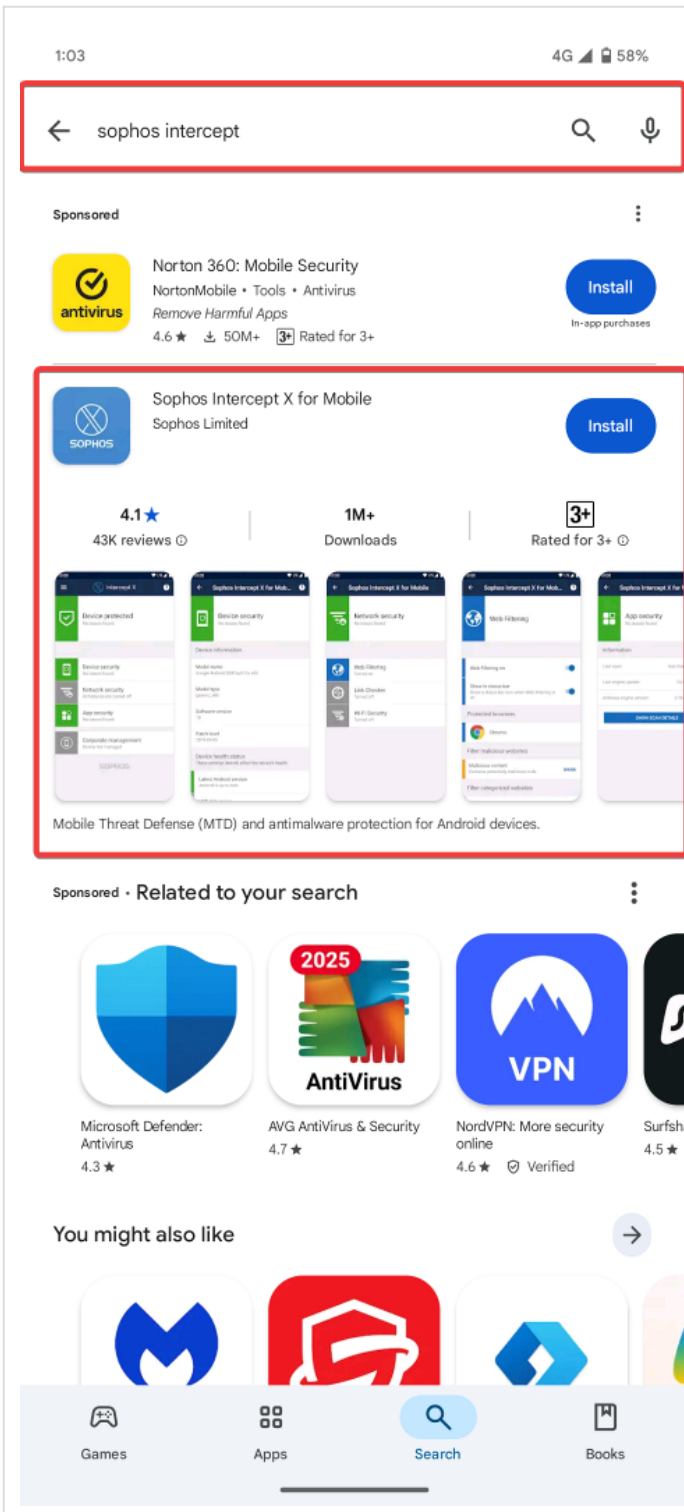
1:03

4G 58%

sophos intercept

Sponsored

antivirus

Norton 360: Mobile Security
NortonMobile • Tools • Antivirus
Remove Harmful Apps
4.6 ★ 50M+ 3+ Rated for 3+

Install
In-app purchases

SOPHOS

Sophos Intercept X for Mobile
Sophos Limited

Install

4.1 ★
43K reviews

1M+
Downloads

3+
Rated for 3+

Mobile Threat Defense (MTD) and antimalware protection for Android devices.

Sponsored • Related to your search

2025
AntiVirus

VPN

Microsoft Defender: Antivirus
4.3 ★

AVG AntiVirus & Security
4.7 ★

NordVPN: More security online
4.6 ★ Verified

Surfsha
4.5 ★

You might also like

Games

Apps

Search

Books